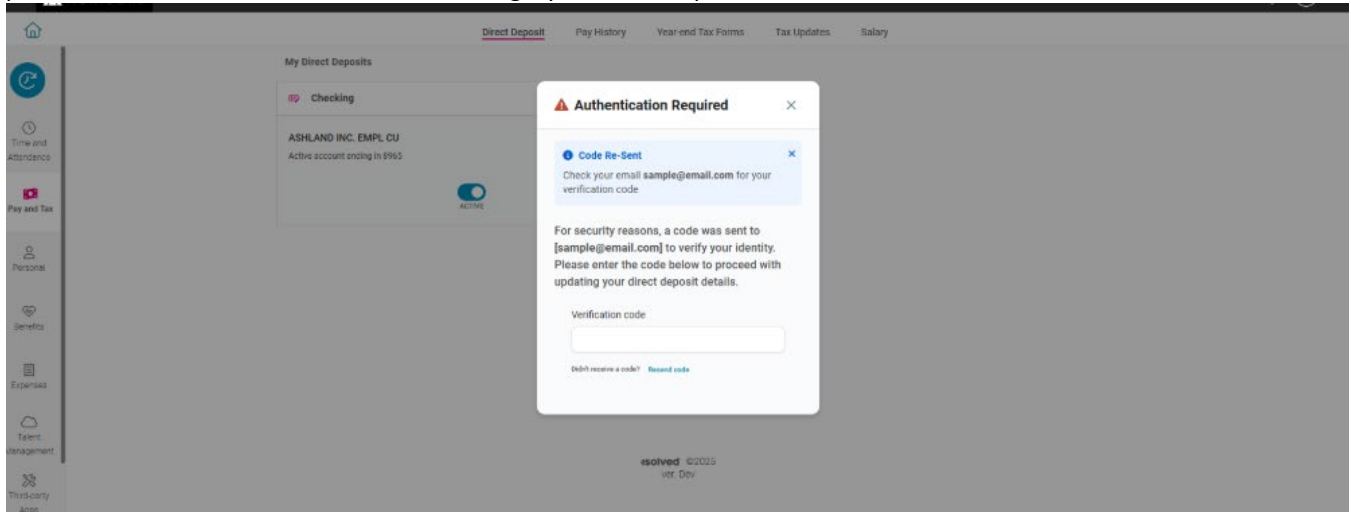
Direct Deposit Pay History Year-end Tax Forms Tax Updates Salary

Time and Attendance

Pay and Tax

Personal

Benefits

Expenses

Talent Management

Third-party Apps

My Direct Deposits

Checking

ASHLAND INC. EMPL CU

Active account ending in 8965

ACTIVE

Authentication Required

Code Re-Sent

Check your email **sample@email.com** for your verification code

For security reasons, a code was sent to **[sample@email.com]** to verify your identity. Please enter the code below to proceed with updating your direct deposit details.

Verification code

Didn't receive a code? Resend code

isolved ©2025
ver. Dev